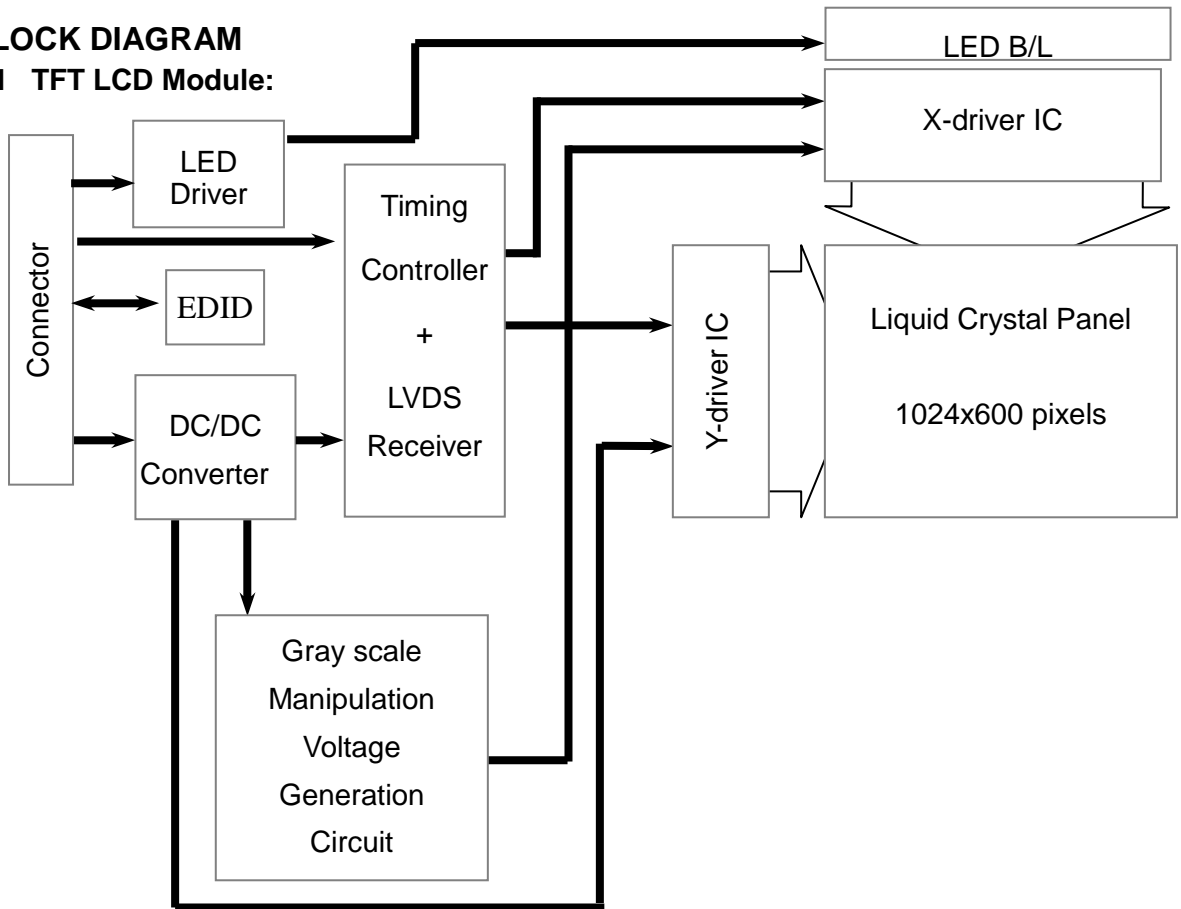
LOCK DIAGRAM
1 TFT LCD Module:

LED B/L

X-driver IC

LED Driver

Timing Controller + LVDS Receiver

Connector

EDID

Y-driver IC

Liquid Crystal Panel

1024x600 pixels

DC/DC Converter

Gray scale Manipulation Voltage Generation Circuit